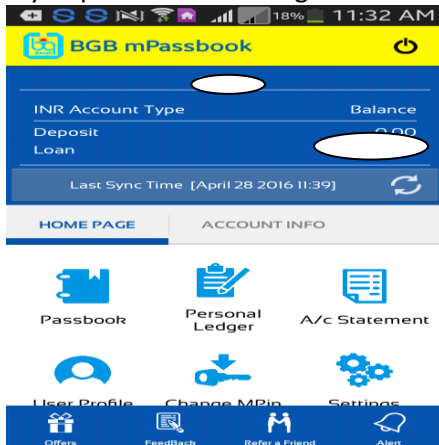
18% 11:32 AM

BGB mPassbook

INR Account Type Balance
Deposit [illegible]
Loan

Last Sync Time [April 28 2016 11:39]

HOME PAGE ACCOUNT INFO

Passbook
Personal Ledger
A/c Statement

User Profile
Change MPin
Settings

Offers
FeedBack
Refer a Friend
Alert